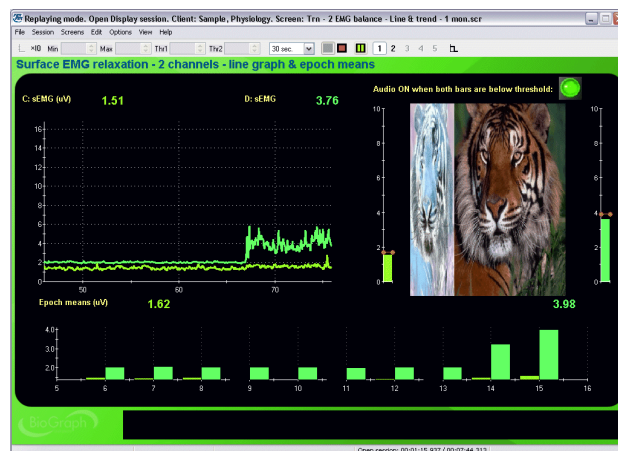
Replaying mode. Open Display session. Client: Sample, Physiology. Screen: Trn - 2 EMG balance - Line & trend - 1 mon.scr

File Session Screens Edit Options View Help

x10 Min Max Thr1 Thr2 30 sec. 1 2 3 4 5

Surface EMG relaxation - 2 channels - line graph & epoch means

C: sEMG (uV) 1.51

D: sEMG 3.76

Audio ON when both bars are below threshold:

16
14
12
10
8
6
4
2
0

50 60 70

10
8
6
4
2
0

10
8
6
4
2
0

Epoch means (uV) 1.62

3.98

4.0
2.0

5 6 7 8 9 10 11 12 13 14 15 16

BioGraph

Open session: 00:01:15.937 / 00:07:44.312